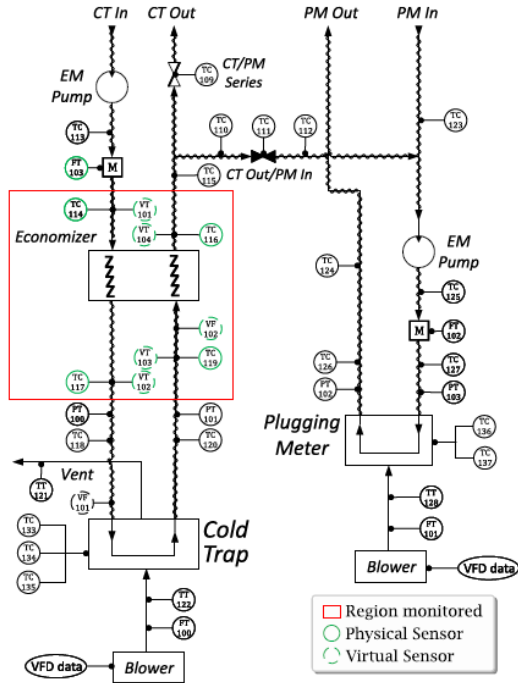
CT In
CT Out
PM Out
PM In
EM Pump
TC 109
CT/PM Series
TC 113
TC 110
TC 111
TC 112
TC 123
FT 103
M
TC 115
CT Out/PM In
TC 114
VT 101
Economizer
VT 104
TC 116
EM Pump
TC 124
TC 125
M
FT 102
VF 102
VT 103
TC 119
TC 126
TC 127
TC 117
VT 102
PT 102
PT 103
PT 100
PT 101
Plugging Meter
TC 136
TC 118
TC 120
TC 137
Vent
TT 121
VF 101
TT 120
FT 101
TC 133
Cold Trap
TC 134
TC 135
Blower
VFD data
TT 122
FT 100
Region monitored
Physical Sensor
Virtual Sensor
VFD data
Blower